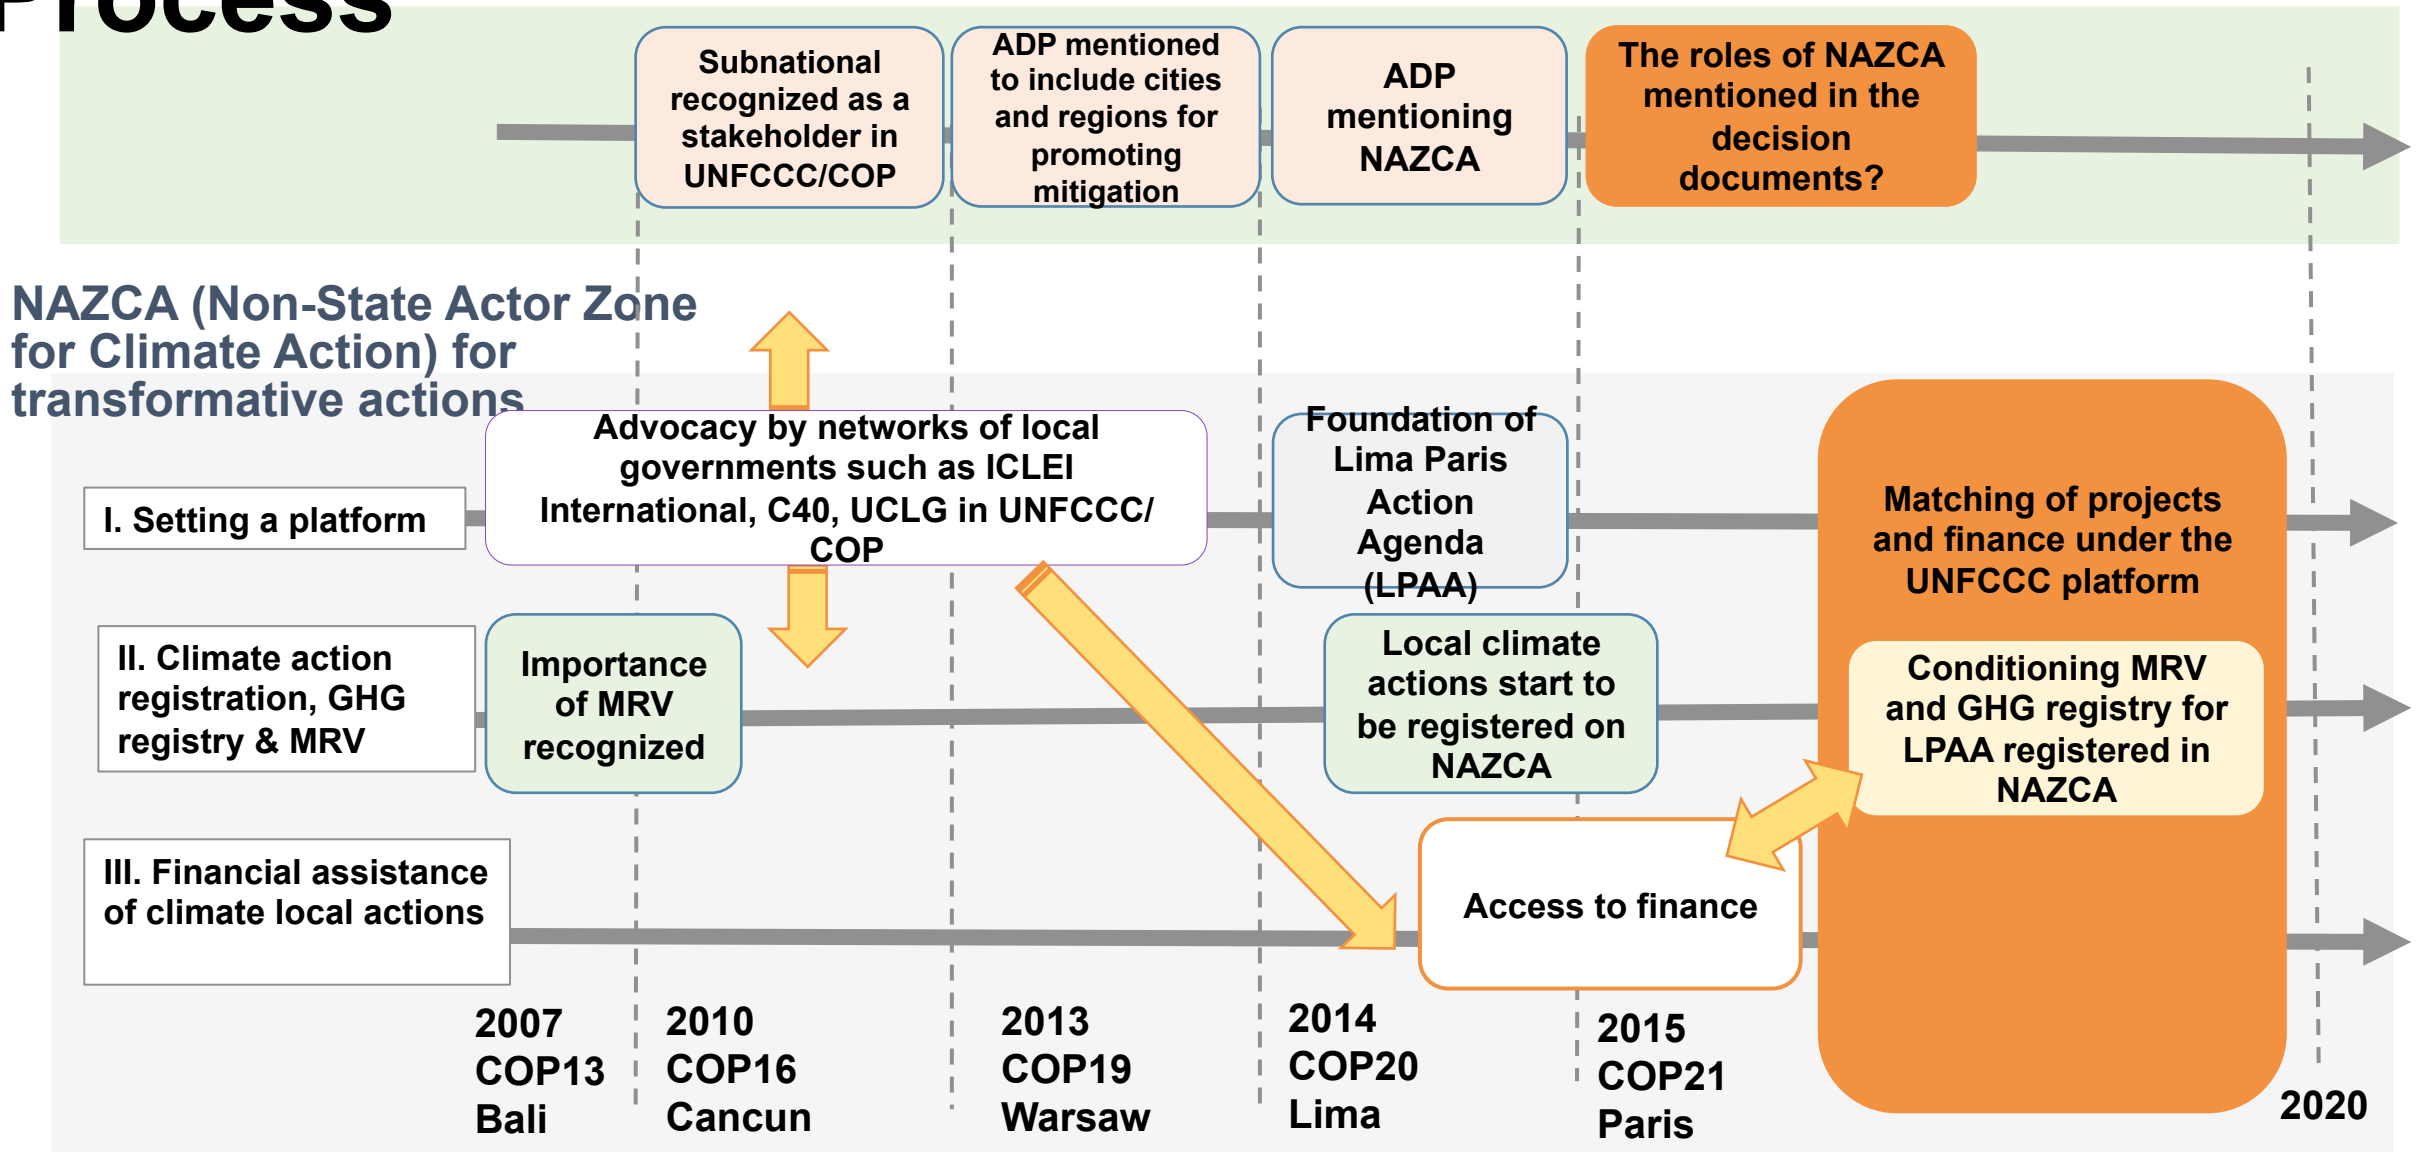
Process

Subnational recognized as a stakeholder in UNFCCC/COP

ADP mentioned to include cities and regions for promoting mitigation

ADP mentioning NAZCA

The roles of NAZCA mentioned in the decision documents?

NAZCA (Non-State Actor Zone for Climate Action) for transformative actions

I. Setting a platform

Advocacy by networks of local governments such as ICLEI International, C40, UCLG in UNFCCC/ COP

Foundation of Lima Paris Action Agenda (LPAA)

Matching of projects and finance under the UNFCCC platform

II. Climate action registration, GHG registry & MRV

Importance of MRV recognized

Local climate actions start to be registered on NAZCA

Conditioning MRV and GHG registry for LPAA registered in NAZCA

III. Financial assistance of climate local actions

Access to finance

2007 COP13 Bali

2010 COP16 Cancun

2013 COP19 Warsaw

2014 COP20 Lima

2015 COP21 Paris

2020